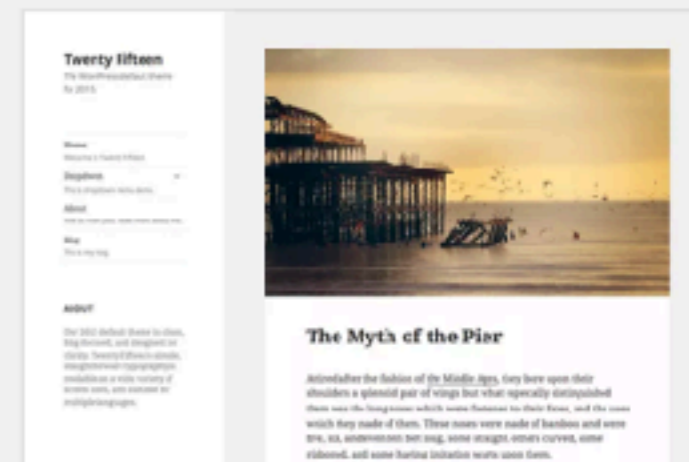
Twenty Fifteen

The WordPress default theme for 2015.

Home

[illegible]

Dropdown

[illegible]

About

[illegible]

Blog

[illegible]

ABOUT

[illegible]

The Myth of the Pier

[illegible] the fashion of the Middle Ages, they bore upon their shoulders a splendid pair of wings but what specially distinguished them was the long noses which were fastened to their faces, and the uses which they made of them. These noses were made of bamboo and were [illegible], some straight, others curved, some ribboned, and some having imitation warts upon them.